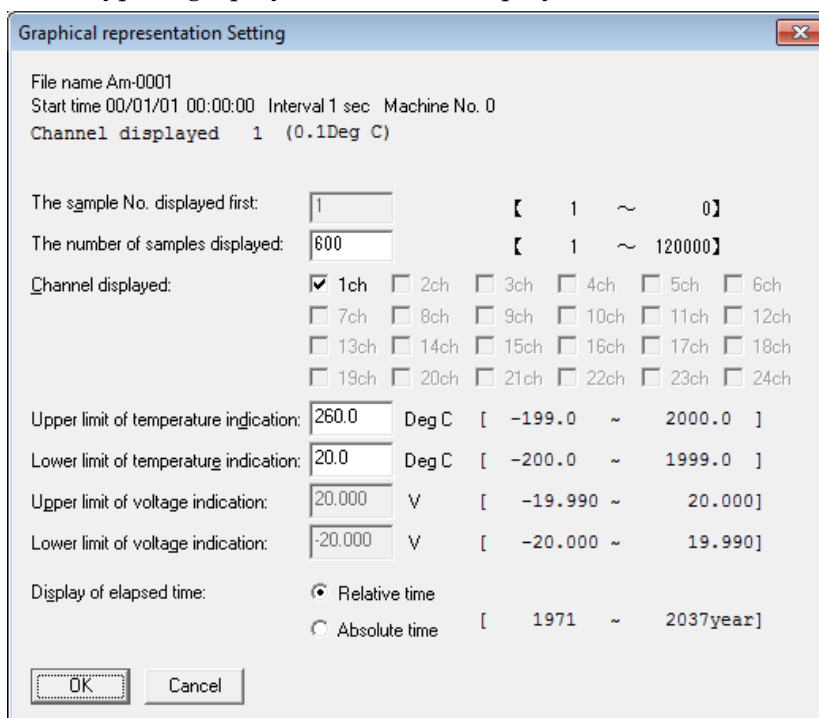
Graphical representation Setting

File name Am-0001
Start time 00/01/01 00:00:00 Interval 1 sec Machine No. 0
Channel displayed 1 (0.1Deg C)

The sample No. displayed first: 1 【 1 ～ 0】
The number of samples displayed: 600 【 1 ～ 120000】
Channel displayed: 1ch 2ch 3ch 4ch 5ch 6ch 7ch 8ch 9ch 10ch 11ch 12ch 13ch 14ch 15ch 16ch 17ch 18ch 19ch 20ch 21ch 22ch 23ch 24ch

Upper limit of temperature indication: 260.0 Deg C [ -199.0 ~ 2000.0 ]
Lower limit of temperature indication: 20.0 Deg C [ -200.0 ~ 1999.0 ]
Upper limit of voltage indication: 20.000 V [ -19.990 ~ 20.000]
Lower limit of voltage indication: -20.000 V [ -20.000 ~ 19.990]

Display of elapsed time: Relative time
Absolute time [ 1971 ~ 2037year]

OK Cancel